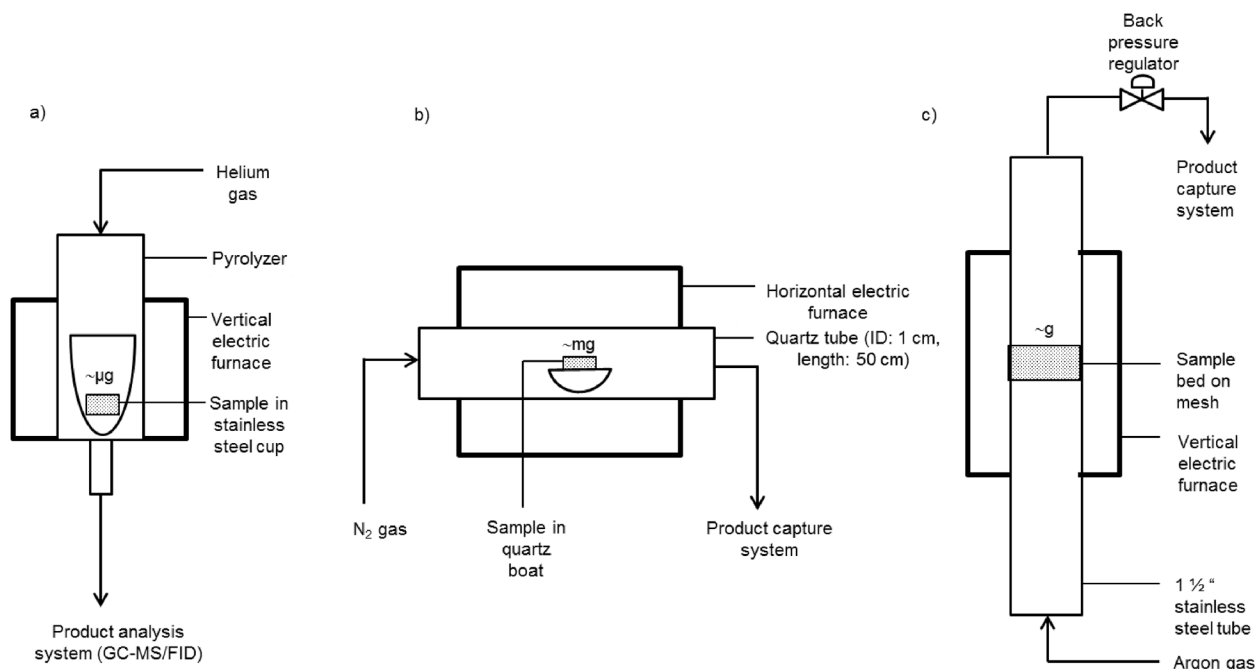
a)

Helium gas

Pyrolyzer

Vertical electric furnace

~µg

Sample in stainless steel cup

Product analysis system (GC-MS/FID)

b)

Horizontal electric furnace

Quartz tube (ID: 1 cm, length: 50 cm)

~mg

$N_2$ gas

Sample in quartz boat

Product capture system

c)

Back pressure regulator

Product capture system

~g

Sample bed on mesh

Vertical electric furnace

1 ½ " stainless steel tube

Argon gas